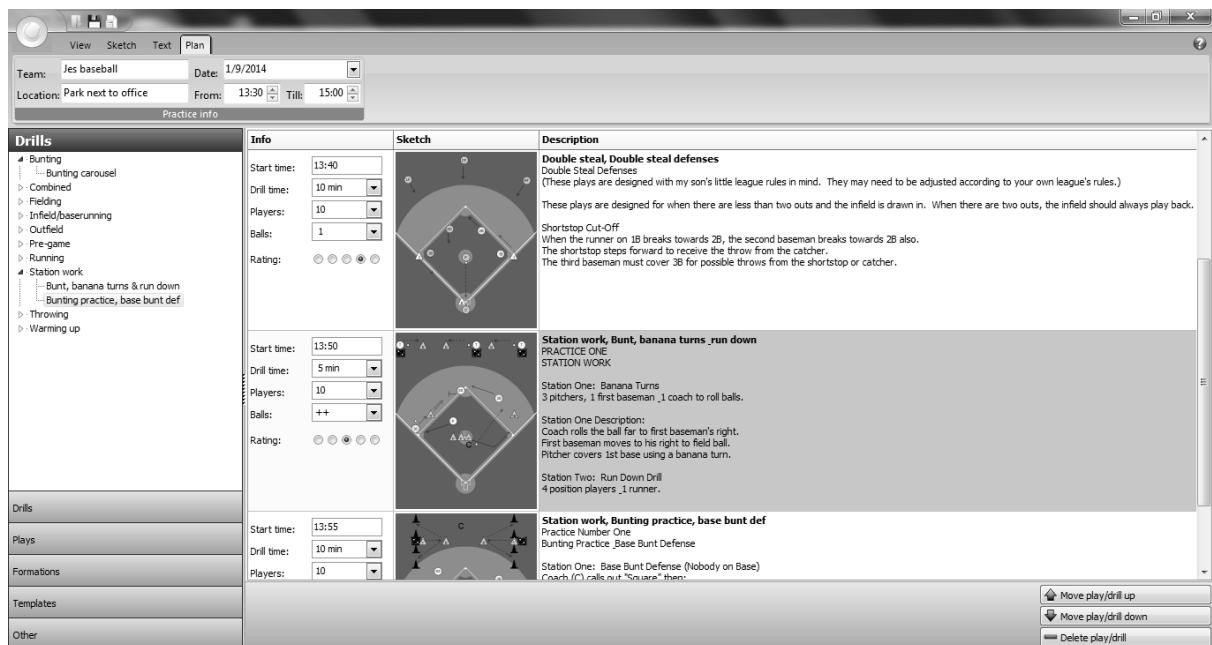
View Sketch Text Plan

Team: Jes baseball
Date: 1/9/2014
Location: Park next to office
From: 13:30 Till: 15:00
Practice info

Drills
Bunting
Bunting carousel
Combined
Fielding
Infield/baserunning
Outfield
Pre-game
Running
Station work
Bunt, banana turns & run down
Bunting practice, base bunt def
Throwing
Warming up

Drills
Plays
Formations
Templates
Other

| Info | Sketch | Description |
|---|---|---|
| Start time: 13:40 Drill time: 10 min Players: 10 Balls: 1 Rating: | | **Double steal, Double steal defenses** Double Steal Defenses (These plays are designed with my son's little league rules in mind. They may need to be adjusted according to your own league's rules.) These plays are designed for when there are less than two outs and the infield is drawn in. When there are two outs, the infield should always play back. Shortstop Cut-Off When the runner on 1B breaks towards 2B, the second baseman breaks towards 2B also. The shortstop steps forward to receive the throw from the catcher. The third baseman must cover 3B for possible throws from the shortstop or catcher. |
| Start time: 13:50 Drill time: 5 min Players: 10 Balls: ++ Rating: | | **Station work, Bunt, banana turns _run down** PRACTICE ONE STATION WORK Station One: Banana Turns 3 pitchers, 1 first baseman _1 coach to roll balls. Station One Description: Coach rolls the ball far to first baseman's right. First baseman moves to his right to field ball. Pitcher covers 1st base using a banana turn. Station Two: Run Down Drill 4 position players _1 runner. |
| Start time: 13:55 Drill time: 10 min Players: 10 | | **Station work, Bunting practice, base bunt def** Practice Number One Bunting Practice _Base Bunt Defense Station One: Base Bunt Defense (Nobody on Base) Coach (C) calls out "Square" then: |

Move play/drill up
Move play/drill down
Delete play/drill